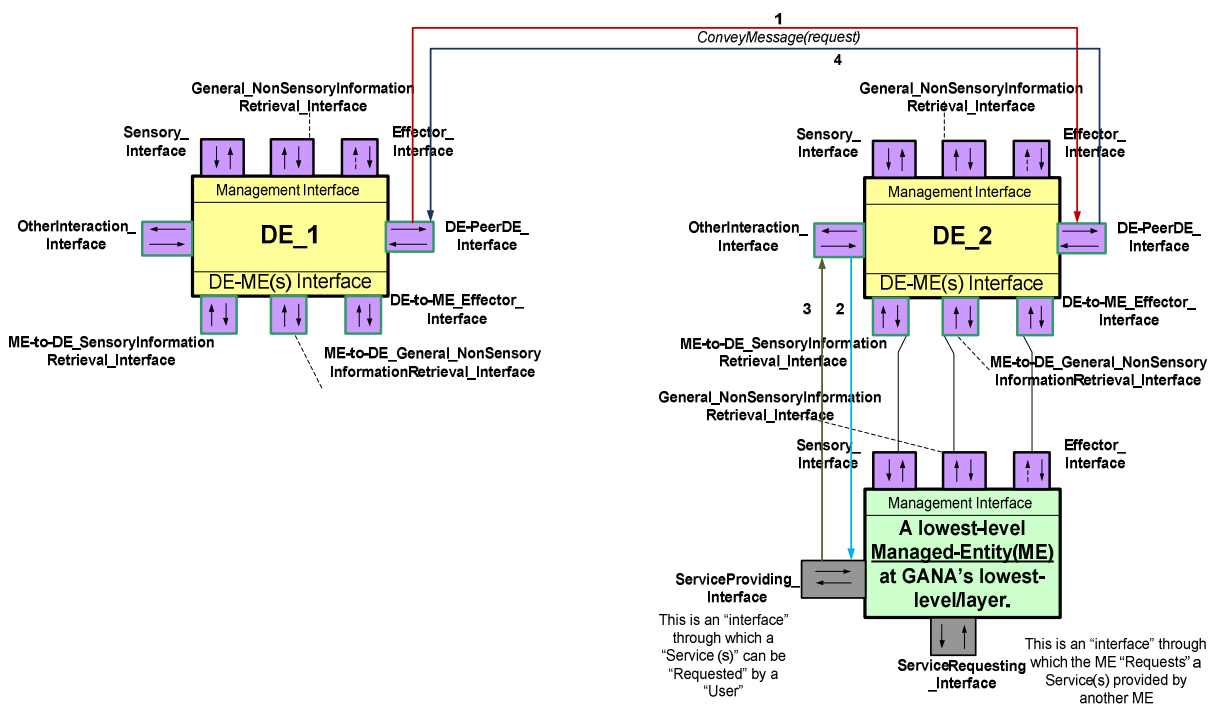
1

ConveyMessage(request)

4

General_NonSensoryInformation Retrieval_Interface

Sensory_ Interface

Effector_ Interface

Management Interface

OtherInteraction_ Interface

DE_1

DE-PeerDE_ Interface

DE-ME(s) Interface

DE-to-ME_Effector_ Interface

ME-to-DE_SensoryInformation Retrieval_Interface

ME-to-DE_General_NonSensory InformationRetrieval_Interface

General_NonSensoryInformation Retrieval_Interface

Sensory_ Interface

Effector_ Interface

Management Interface

OtherInteraction_ Interface

DE_2

DE-PeerDE_ Interface

DE-ME(s) Interface

3

2

DE-to-ME_Effector_ Interface

ME-to-DE_SensoryInformation Retrieval_Interface

ME-to-DE_General_NonSensory InformationRetrieval_Interface

General_NonSensoryInformation Retrieval_Interface

Sensory_ Interface

Effector_ Interface

Management Interface

A lowest-level Managed-Entity(ME) at GANA's lowest-level/layer.

ServiceProviding_ Interface

This is an "interface" through which a "Service (s)" can be "Requested" by a "User"

ServiceRequesting _Interface

This is an "interface" through which the ME "Requests" a Service(s) provided by another ME